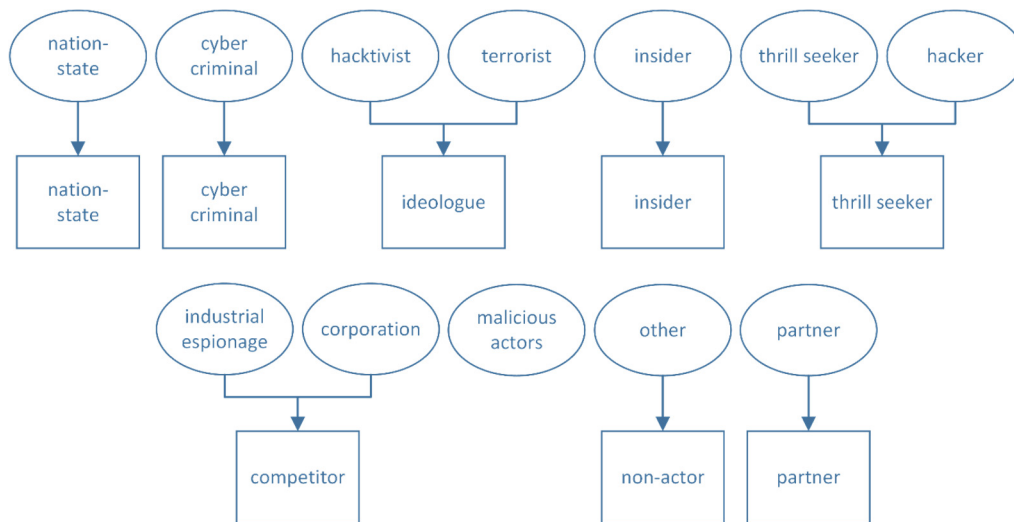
nation-state

cyber criminal

hacktivist

terrorist

insider

thrill seeker

hacker

nation-state

cyber criminal

ideologue

insider

thrill seeker

industrial espionage

corporation

malicious actors

other

partner

competitor

non-actor

partner